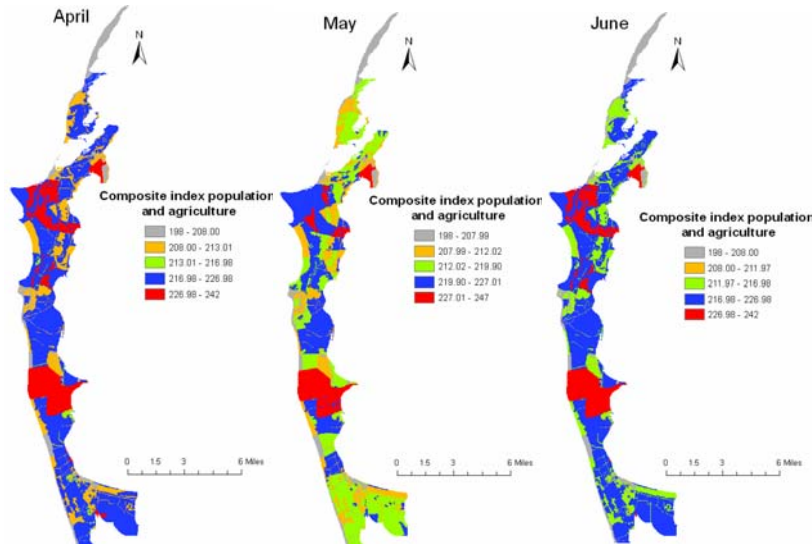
April

N

Composite index population and agriculture

198 - 208.00
208.00 - 213.01
213.01 - 216.98
216.98 - 226.98
226.98 - 242

0 1.5 3 6 Miles

May

N

Composite index population and agriculture

198 - 207.99
207.99 - 212.02
212.02 - 219.90
219.90 - 227.01
227.01 - 347

0 1.5 3 6 Miles

June

N

Composite index population and agriculture

198 - 208.00
208.00 - 211.97
211.97 - 216.98
216.98 - 226.98
226.98 - 242

0 1.5 3 6 Miles